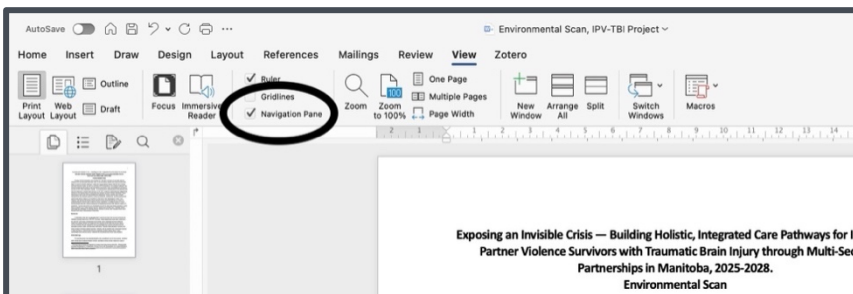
AutoSave ⋯

Environmental Scan, IPV-TBI Project

Home Insert Draw Design Layout References Mailings Review View Zotero

Print Layout Web Layout Outline Draft Focus Immersive Reader Ruler Gridlines Navigation Pane Zoom Zoom to 100% One Page Multiple Pages Page Width New Window Arrange All Split Switch Windows Macros

1

Exposing an Invisible Crisis — Building Holistic, Integrated Care Pathways for I Partner Violence Survivors with Traumatic Brain Injury through Multi-Se Partnerships in Manitoba, 2025-2028.
Environmental Scan